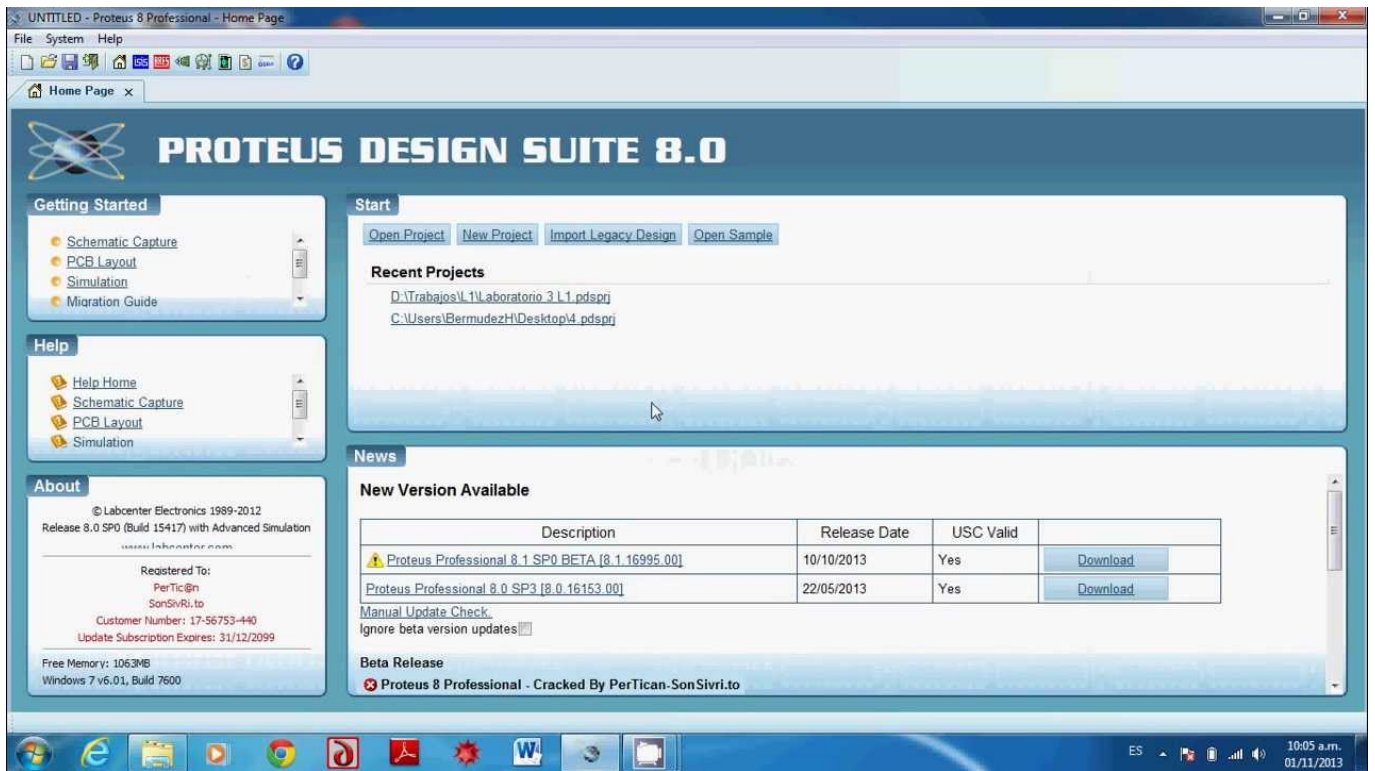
UNTITLED - Proteus 8 Professional - Home Page

File System Help

Home Page x

PROTEUS DESIGN SUITE 8.0

Getting Started

Schematic Capture
PCB Layout
Simulation
Migration Guide

Help

Help Home
Schematic Capture
PCB Layout
Simulation

About

© Labcenter Electronics 1989-2012
Release 8.0 SP0 (Build 15417) with Advanced Simulation
www.labcenter.com

Registered To:
PerTic@n
SonSivRi.to
Customer Number: 17-56753-440
Update Subscription Expires: 31/12/2099

Free Memory: 1063MB
Windows 7 v6.01, Build 7600

Start

Open Project New Project Import Legacy Design Open Sample

Recent Projects

D:\Trabajos\L1\Laboratorio 3 L1.pdsprj
C:\Users\BermudezH\Desktop\4.pdsprj

News

New Version Available

| Description | Release Date | USC Valid | |
|---|---|---|---|
| Proteus Professional 8.1 SP0 BETA [8.1.16995.00] | 10/10/2013 | Yes | Download |
| Proteus Professional 8.0 SP3 [8.0.16153.00] | 22/05/2013 | Yes | Download |

Manual Update Check.
Ignore beta version updates

Beta Release

Proteus 8 Professional - Cracked By PerTican-SonSivri.to

ES 10:05 a.m. 01/11/2013